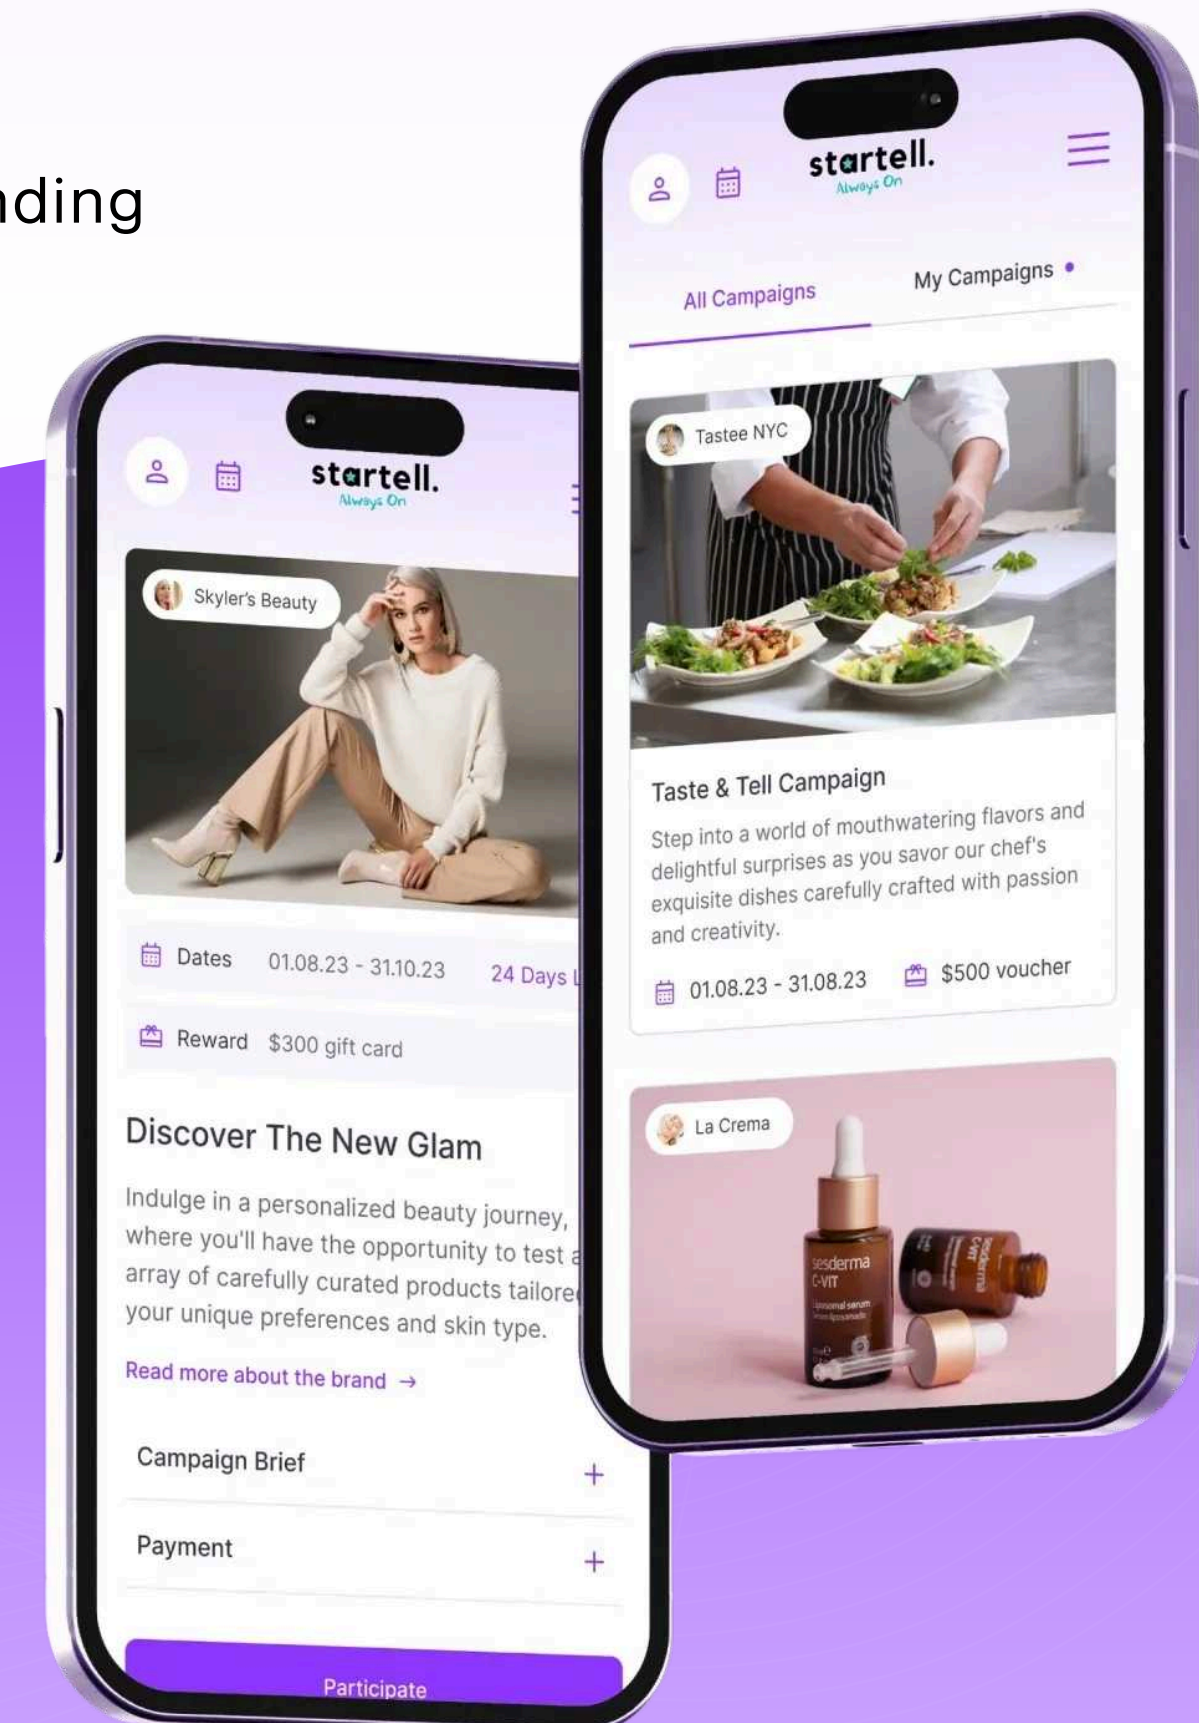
ading

startell.
Always On

All Campaigns
My Campaigns

Tastee NYC

Taste & Tell Campaign

Step into a world of mouthwatering flavors and delightful surprises as you savor our chef's exquisite dishes carefully crafted with passion and creativity.

01.08.23 - 31.08.23
$500 voucher

La Crema

sesderma C-VIT

startell.
Always On

Skyler's Beauty

Dates 01.08.23 - 31.10.23 24 Days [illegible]

Reward $300 gift card

Discover The New Glam

Indulge in a personalized beauty journey, where you'll have the opportunity to test a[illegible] array of carefully curated products tailore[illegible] your unique preferences and skin type.

Read more about the brand →

Campaign Brief +

Payment +

Participate